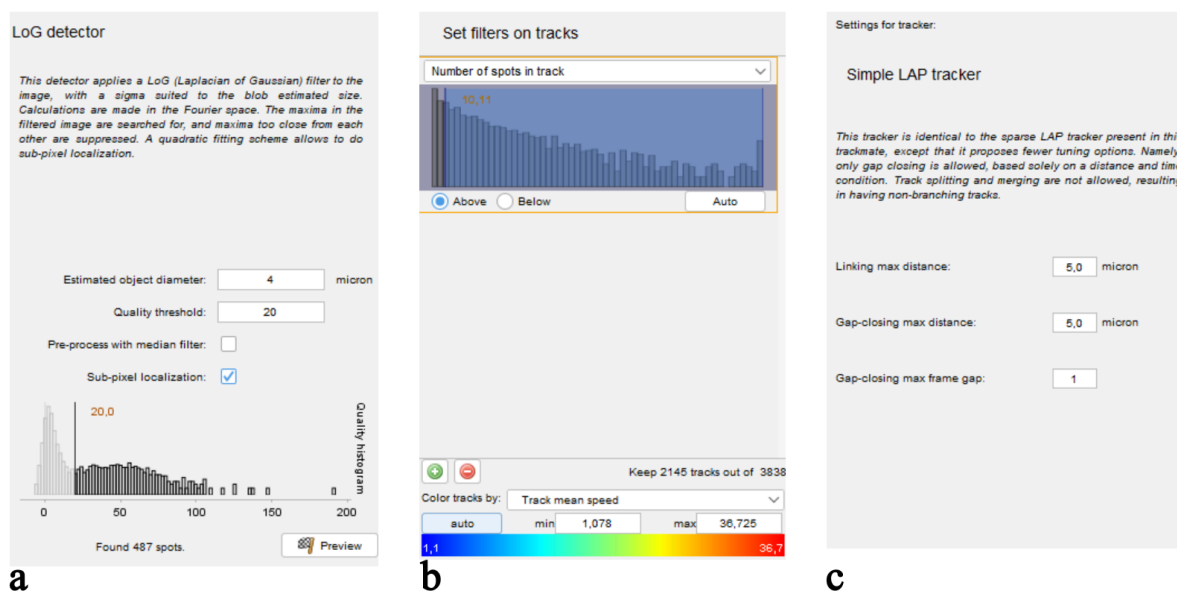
LoG detector

This detector applies a LoG (Laplacian of Gaussian) filter to the image, with a sigma suited to the blob estimated size. Calculations are made in the Fourier space. The maxima in the filtered image are searched for, and maxima too close from each other are suppressed. A quadratic fitting scheme allows to do sub-pixel localization.

Estimated object diameter: 4 micron

Quality threshold: 20

Pre-process with median filter:

Sub-pixel localization:

20,0

Quality histogram

0 50 100 150 200

Found 487 spots.

Preview

a

Set filters on tracks

Number of spots in track

10,11

Above Below Auto

Keep 2145 tracks out of 3838

Color tracks by: Track mean speed

auto min 1,078 max 36,725

1,1 36,7

b

Settings for tracker:

Simple LAP tracker

This tracker is identical to the sparse LAP tracker present in thi trackmate, except that it proposes fewer tuning options. Namely only gap closing is allowed, based solely on a distance and tim condition. Track splitting and merging are not allowed, resultin in having non-branching tracks.

Linking max distance: 5,0 micron

Gap-closing max distance: 5,0 micron

Gap-closing max frame gap: 1

c